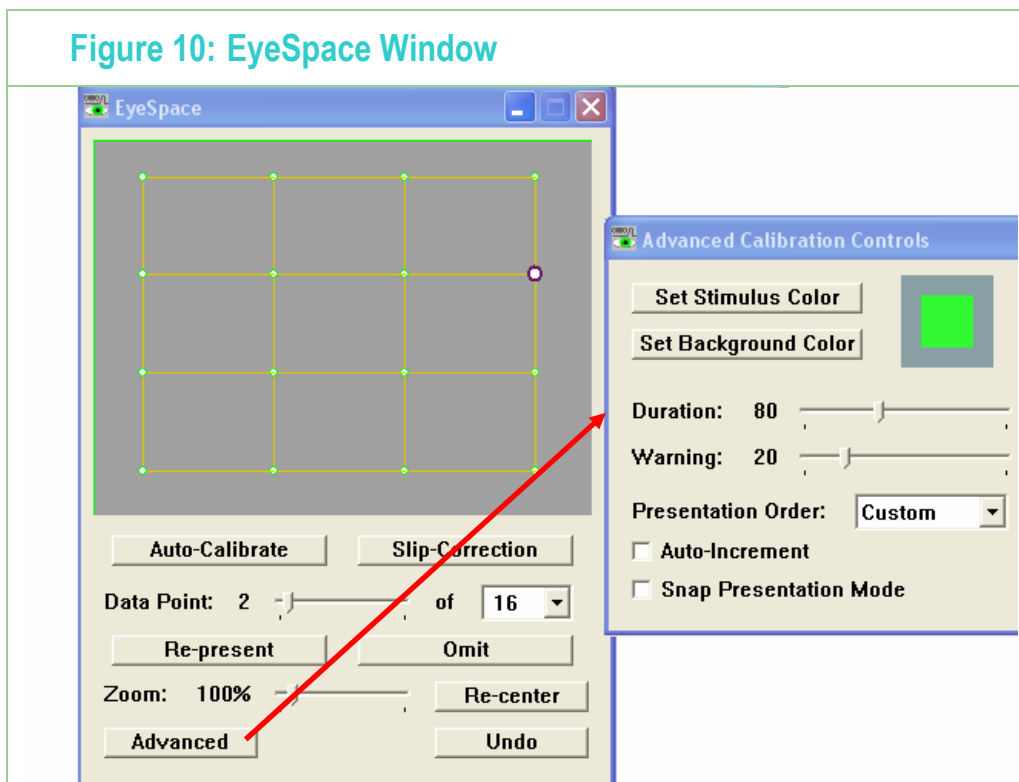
Figure 10: EyeSpace Window

EyeSpace

Auto-Calibrate

Slip-Correction

Data Point: 2

of

16

Re-present

Omit

Zoom: 100%

Re-center

Advanced

Undo

Advanced Calibration Controls

Set Stimulus Color

Set Background Color

Duration: 80

Warning: 20

Presentation Order:

Custom

Auto-Increment

Snap Presentation Mode